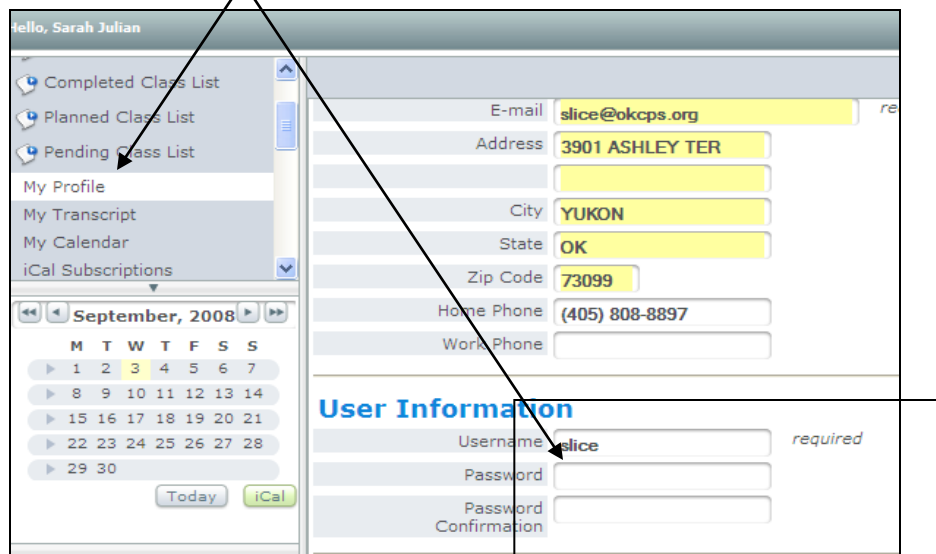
Hello, Sarah Julian

Completed Class List
Planned Class List
Pending Class List
My Profile
My Transcript
My Calendar
iCal Subscriptions

September, 2008

| M | T | W | T | F | S | S |
|---|---|---|---|---|---|---|
| 1 | 2 | 3 | 4 | 5 | 6 | 7 |
| 8 | 9 | 10 | 11 | 12 | 13 | 14 |
| 15 | 16 | 17 | 18 | 19 | 20 | 21 |
| 22 | 23 | 24 | 25 | 26 | 27 | 28 |
| 29 | 30 | | | | | |

Today iCal

E-mail slice@okcps.org re
Address 3901 ASHLEY TER
City YUKON
State OK
Zip Code 73099
Home Phone (405) 808-8897
Work Phone

User Information
Username slice required
Password
Password Confirmation